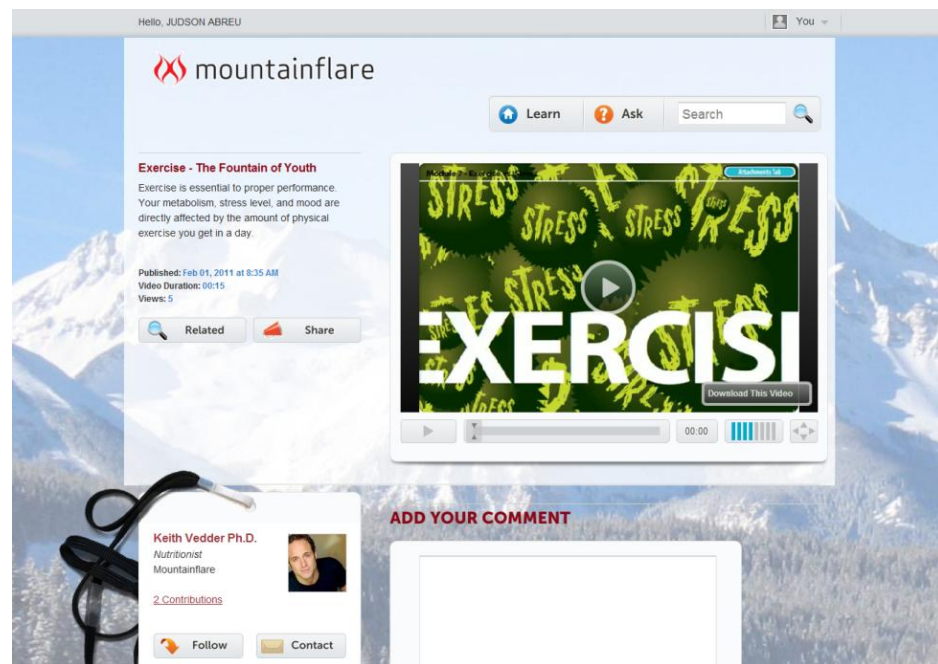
Hello, JUDSON ABREU

You

mountainflare

Learn

Ask

Search

Exercise - The Fountain of Youth

Exercise is essential to proper performance. Your metabolism, stress level, and mood are directly affected by the amount of physical exercise you get in a day.

Published: Feb 01, 2011 at 8:35 AM
Video Duration: 00:15
Views: 5

Related

Share

Module 7 - Exercise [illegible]

Attachments

STRESS STRESS STRESS STRESS STRESS

EXERCISI

Download This Video

00:00

Keith Vedder Ph.D.
Nutritionist
Mountainflare

2 Contributions

Follow

Contact

ADD YOUR COMMENT